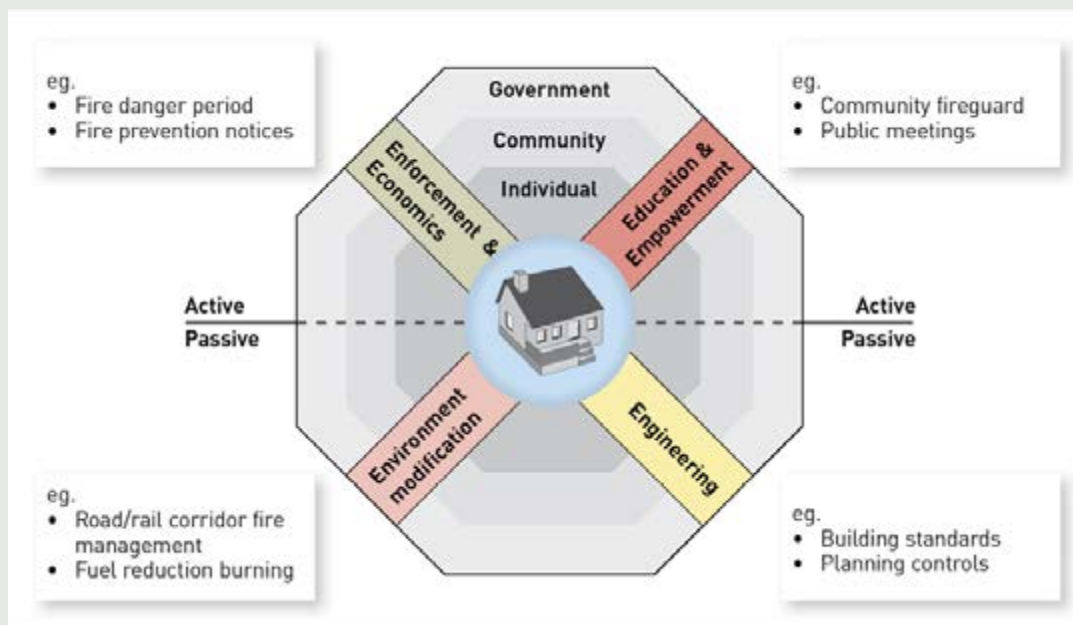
eg.
• Fire danger period
• Fire prevention notices

Government

Community

Individual

eg.
• Community fireguard
• Public meetings

Enforcement & Economics

Education & Empowerment

Active
Passive

Active
Passive

Environment modification

Engineering

eg.
• Road/rail corridor fire management
• Fuel reduction burning

eg.
• Building standards
• Planning controls